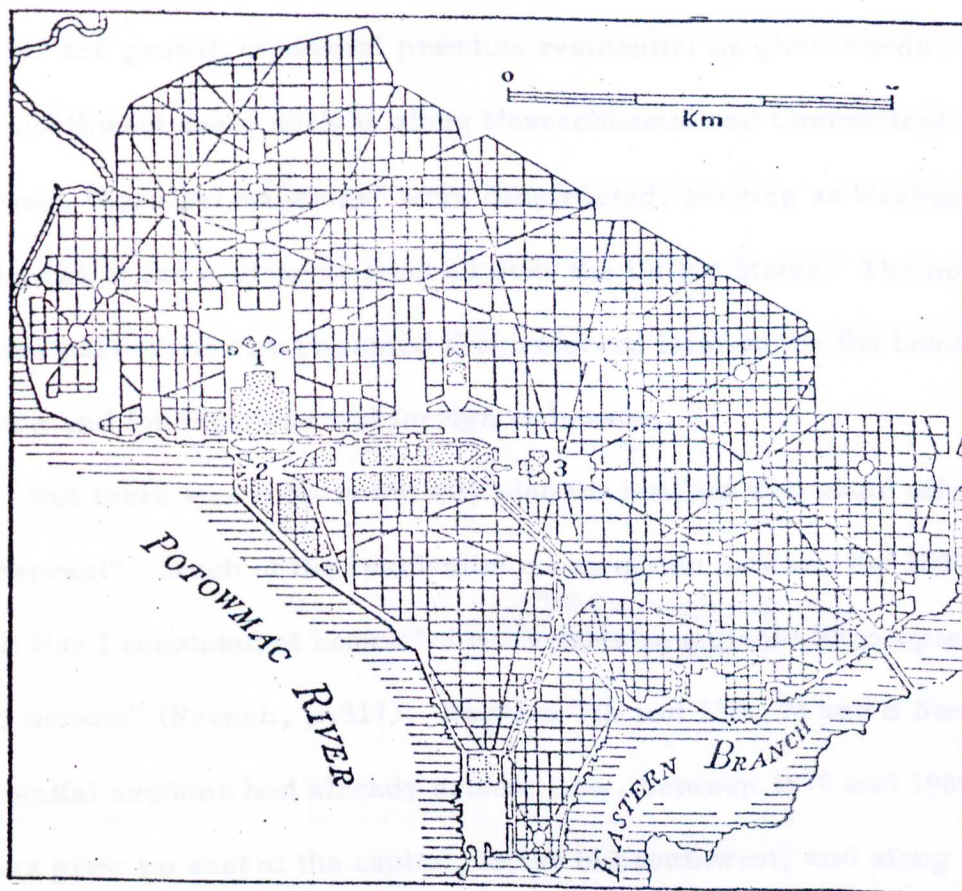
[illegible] premium residential neighborhoods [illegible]

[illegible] Massachusetts and Connecticut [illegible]

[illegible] serving as Washington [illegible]

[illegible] The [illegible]

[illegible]

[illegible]

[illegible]

servant" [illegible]

War 1 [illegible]

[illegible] (Fesmah, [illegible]

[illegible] sections had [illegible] between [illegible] and 190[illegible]

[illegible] east of the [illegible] and along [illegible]

0

Km

1

2

3

POTOWMAC RIVER

EASTERN BRANCH